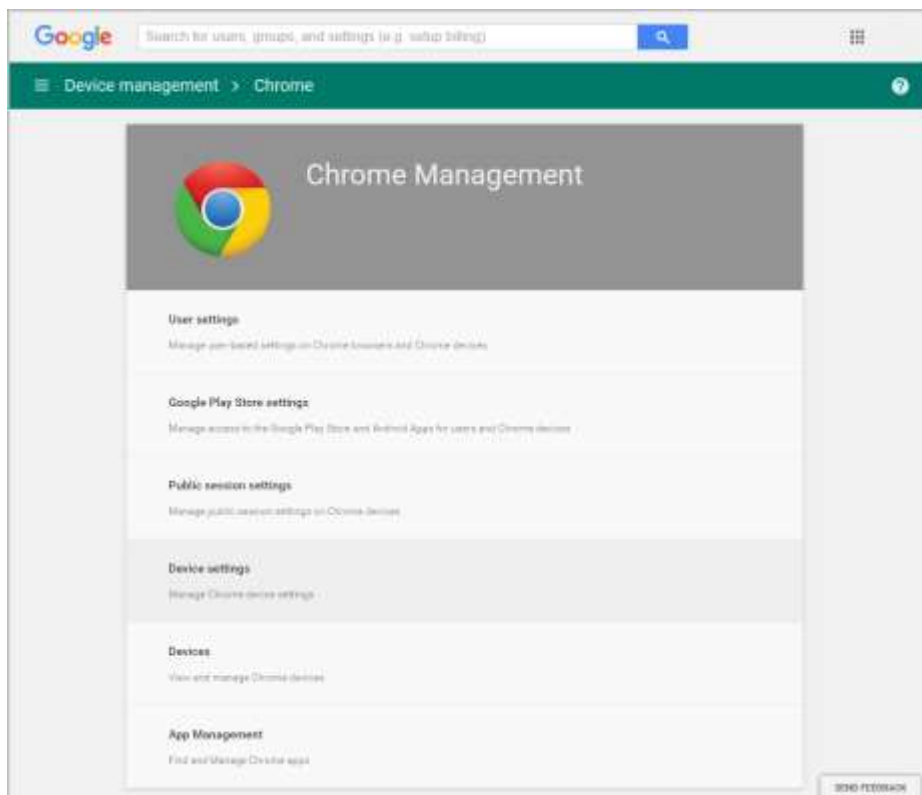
Google

Search for users, groups, and settings (e.g. setup billing)

≡ Device management > Chrome

Chrome Management

User settings

Manage user-based settings on Chrome browsers and Chrome devices

Google Play Store settings

Manage access to the Google Play Store and Android Apps for users and Chrome devices

Public session settings

Manage public session settings on Chrome devices

Device settings

Manage Chrome device settings

Devices

View and manage Chrome devices

App Management

Find and Manage Chrome apps

SEND FEEDBACK